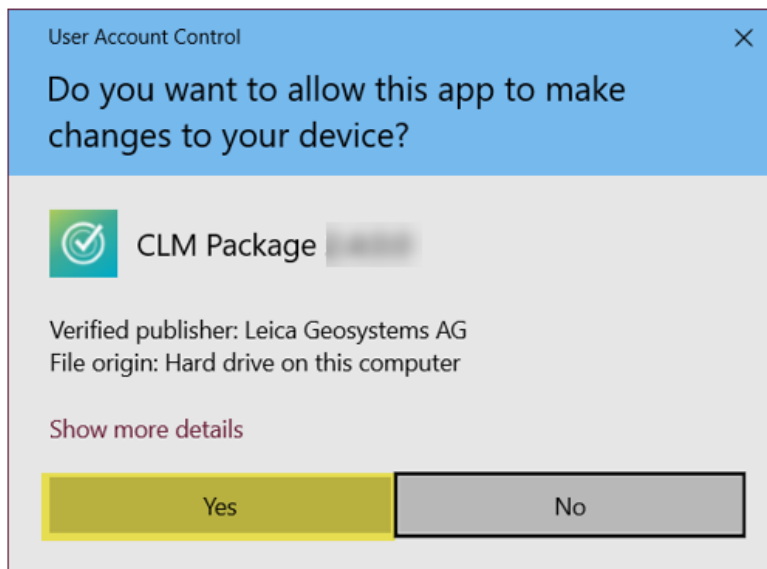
User Account Control

×

Do you want to allow this app to make changes to your device?

CLM Package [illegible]

Verified publisher: Leica Geosystems AG
File origin: Hard drive on this computer

Show more details

Yes

No